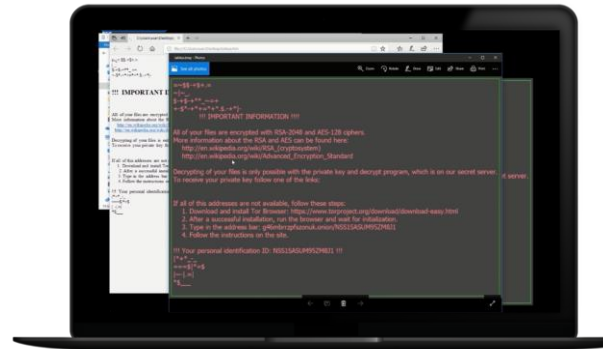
!!! IMPORTANT INFORMATION !!!!

All of your files are encrypted with RSA-2048 and AES-128 ciphers.
More information about the RSA and AES can be found here:
http://en.wikipedia.org/wiki/RSA_(cryptosystem)
http://en.wikipedia.org/wiki/Advanced_Encryption_Standard

Decrypting of your files is only possible with the private key and decrypt program, which is on our secret server.
To receive your private key follow one of the links:

If all of this addresses are not available, follow these steps:
1. Download and install Tor Browser: https://www.torproject.org/download/download-easy.html
2. After a successful installation, run the browser and wait for initialization.
3. Type in the address bar: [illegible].onion/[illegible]
4. Follow the instructions on the site.

!!! Your personal identification ID: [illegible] !!!

!!! IMPORTANT I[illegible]